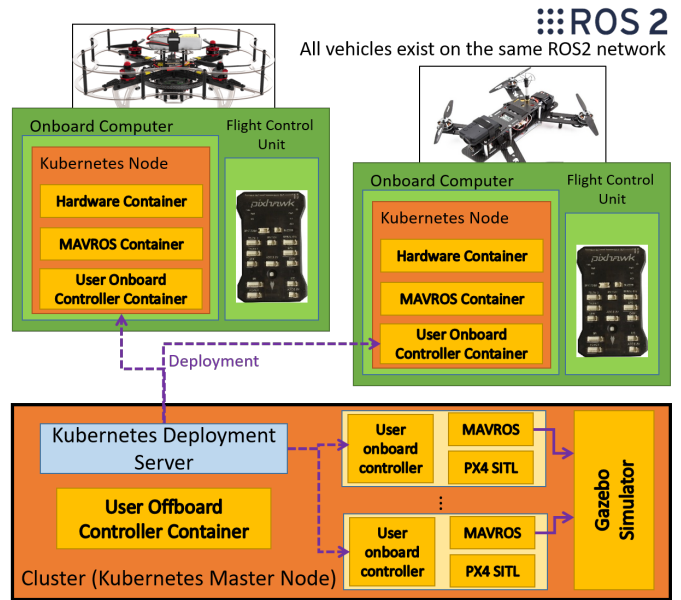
ROS 2
All vehicles exist on the same ROS2 network

Onboard Computer
Kubernetes Node
Hardware Container
MAVROS Container
User Onboard Controller Container

Flight Control Unit
pixhawk

Onboard Computer
Kubernetes Node
Hardware Container
MAVROS Container
User Onboard Controller Container

Flight Control Unit
pixhawk

Deployment

Kubernetes Deployment Server

User onboard controller
MAVROS
PX4 SITL

⋮

User onboard controller
MAVROS
PX4 SITL

Gazebo Simulator

User Offboard Controller Container

Cluster (Kubernetes Master Node)